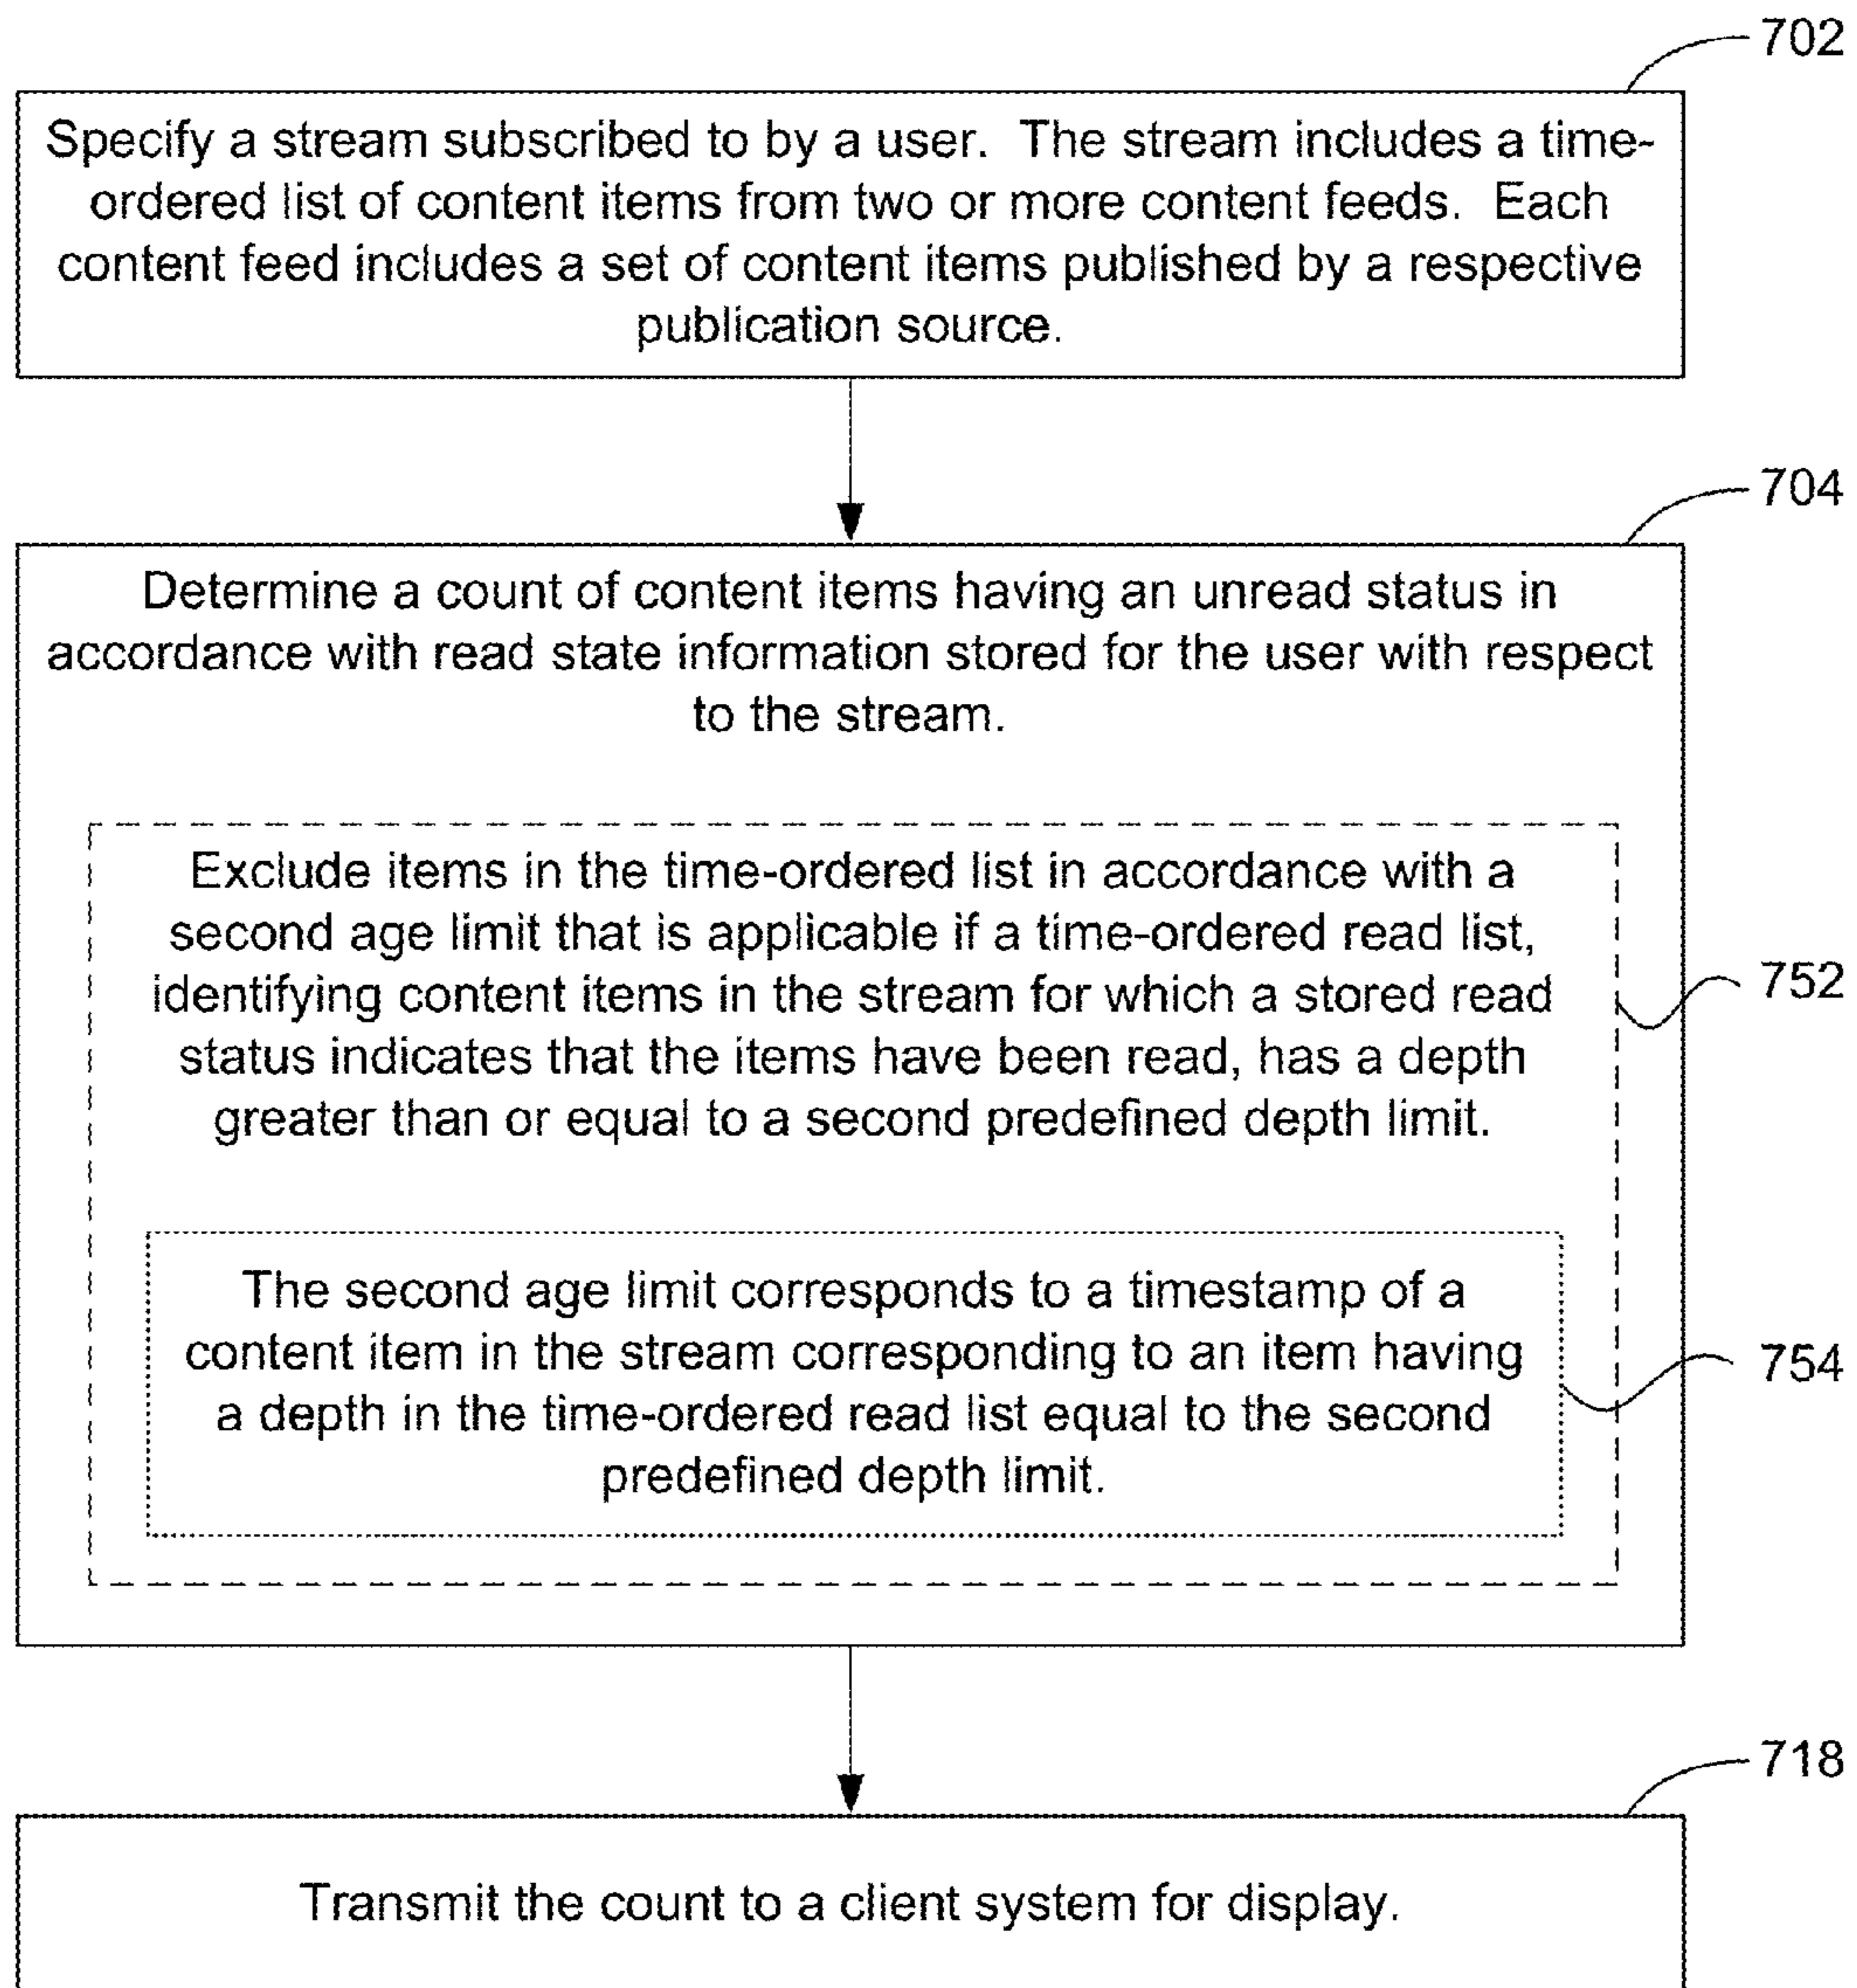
702

Specify a stream subscribed to by a user. The stream includes a time-ordered list of content items from two or more content feeds. Each content feed includes a set of content items published by a respective publication source.

704

Determine a count of content items having an unread status in accordance with read state information stored for the user with respect to the stream.

Exclude items in the time-ordered list in accordance with a second age limit that is applicable if a time-ordered read list, identifying content items in the stream for which a stored read status indicates that the items have been read, has a depth greater than or equal to a second predefined depth limit.

752

The second age limit corresponds to a timestamp of a content item in the stream corresponding to an item having a depth in the time-ordered read list equal to the second predefined depth limit.

754

718

Transmit the count to a client system for display.